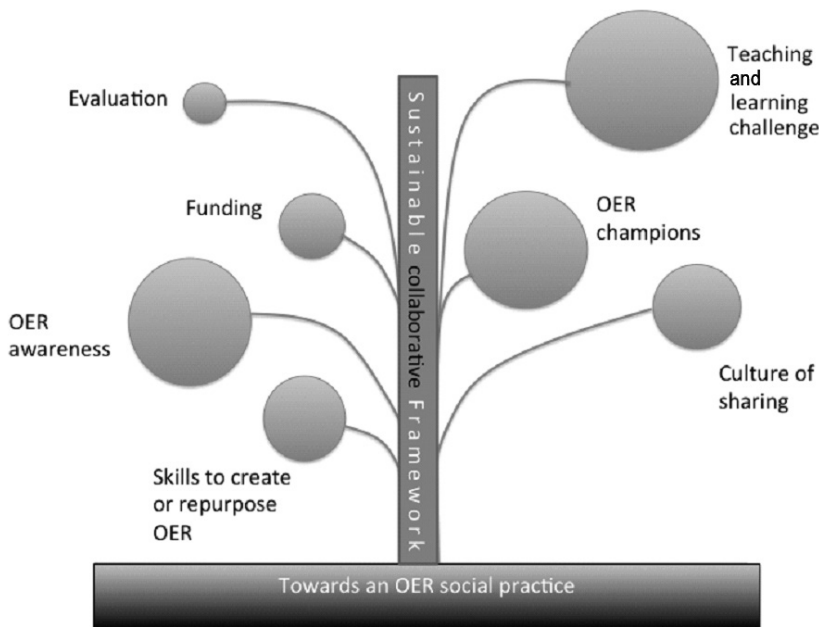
Evaluation

Funding

OER awareness

Skills to create or repurpose OER

Sustainable collaborative Framework

Teaching and learning challenge

OER champions

Culture of sharing

Towards an OER social practice